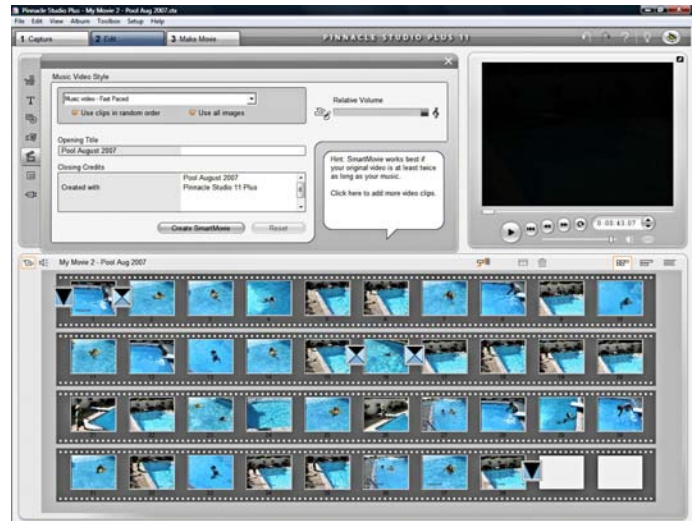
Pinnacle Studio Plus - My Movie 2 - Pool Aug 2007.stx

File Edit View Album Toolbox Setup Help

1 Capture

2 Edit

3 Make Movie

PINNACLE STUDIO PLUS 11

Music Video Style

Music video - Fast Paced

Use clips in random order

Use all images

Relative Volume

Opening Title

Pool August 2007

Closing Credits

Created with:

Pool August 2007
Pinnacle Studio 11 Plus

Create SmartMovie

Reset

Hint: SmartMovie works best if your original video is at least twice as long as your music.

Click here to add more video clips.

0:00:43.07

My Movie 2 - Pool Aug 2007